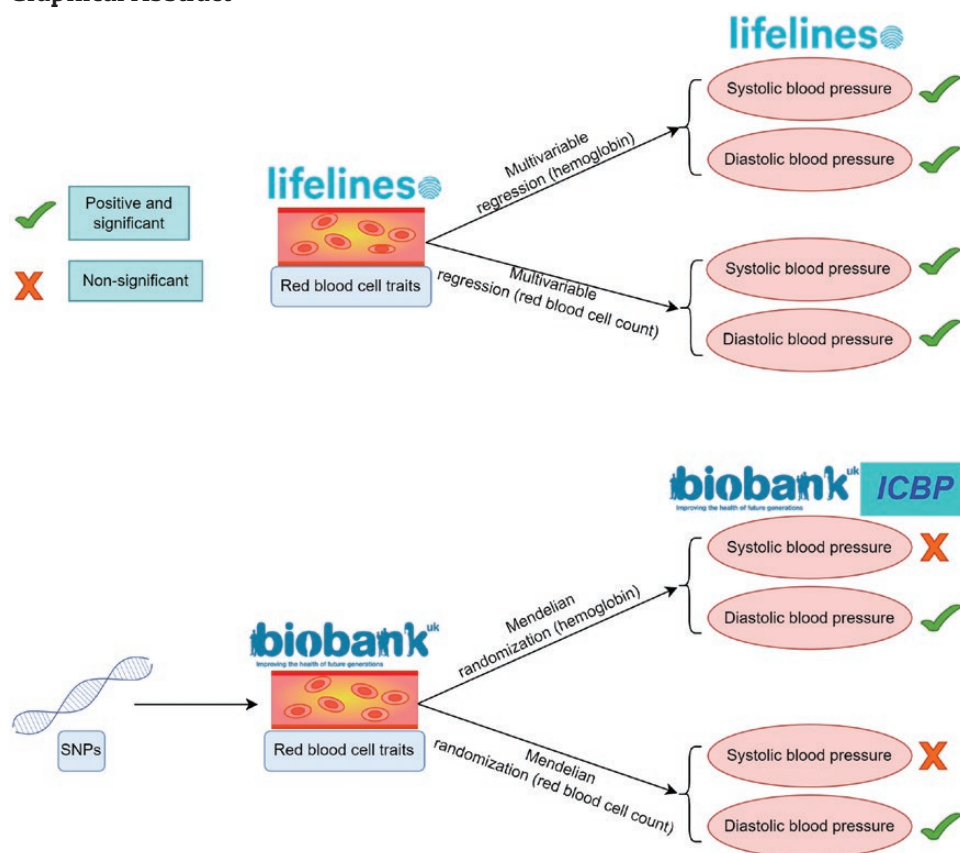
Graphical Abstract

lifelines

Positive and significant

Non-significant

lifelines

Red blood cell traits

Multivariable regression (hemoglobin)

Multivariable regression (red blood cell count)

Systolic blood pressure

Diastolic blood pressure

Systolic blood pressure

Diastolic blood pressure

biobank uk
Improving the health of future generations

ICBP

SNPs

biobank uk
Improving the health of future generations

Red blood cell traits

Mendelian randomization (hemoglobin)

Mendelian randomization (red blood cell count)

Systolic blood pressure

Diastolic blood pressure

Systolic blood pressure

Diastolic blood pressure